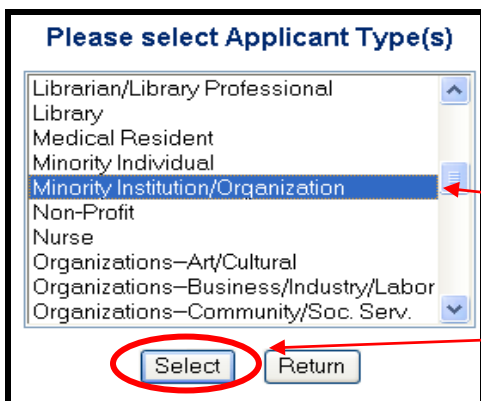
Please select Applicant Type(s)

Librarian/Library Professional
Library
Medical Resident
Minority Individual
Minority Institution/Organization
Non-Profit
Nurse
Organizations–Art/Cultural
Organizations–Business/Industry/Labor
Organizations–Community/Soc. Serv.

Select
Return